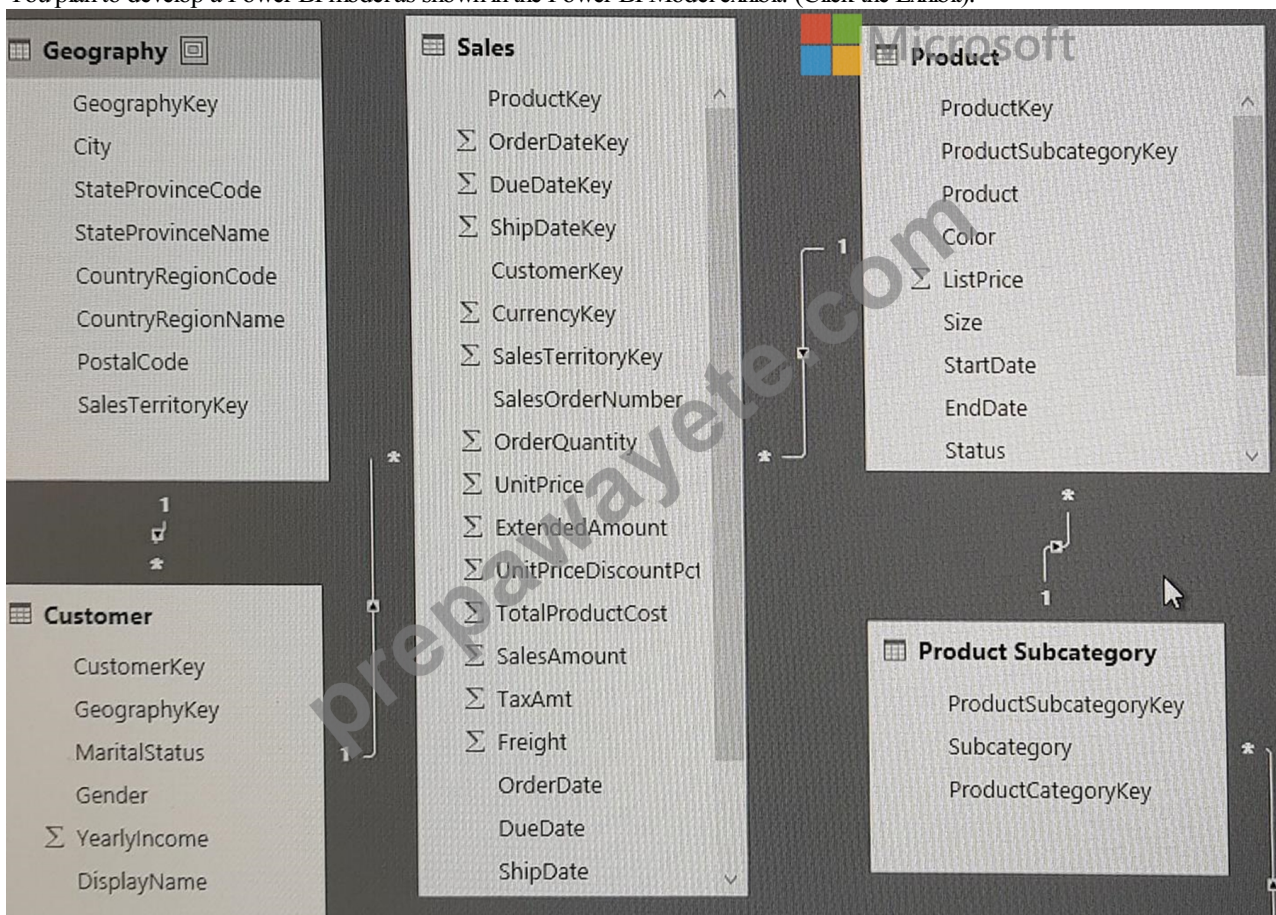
You plan to develop a Power BI model as shown in the Power BI Model exhibit. (Click the Exhibit).

Geography
GeographyKey
City
StateProvinceCode
StateProvinceName
CountryRegionCode
CountryRegionName
PostalCode
SalesTerritoryKey

1
*

Customer
CustomerKey
GeographyKey
MaritalStatus
Gender
$\Sigma$ YearlyIncome
DisplayName

*
1

Sales
ProductKey
$\Sigma$ OrderDateKey
$\Sigma$ DueDateKey
$\Sigma$ ShipDateKey
CustomerKey
$\Sigma$ CurrencyKey
$\Sigma$ SalesTerritoryKey
SalesOrderNumber
$\Sigma$ OrderQuantity
$\Sigma$ UnitPrice
$\Sigma$ ExtendedAmount
$\Sigma$ UnitPriceDiscountPct
$\Sigma$ TotalProductCost
$\Sigma$ SalesAmount
$\Sigma$ TaxAmt
$\Sigma$ Freight
OrderDate
DueDate
ShipDate

1
*

Microsoft

Product
ProductKey
ProductSubcategoryKey
Product
Color
$\Sigma$ ListPrice
Size
StartDate
EndDate
Status

*
1

Product Subcategory
ProductSubcategoryKey
Subcategory
ProductCategoryKey

*

prepawayete.com